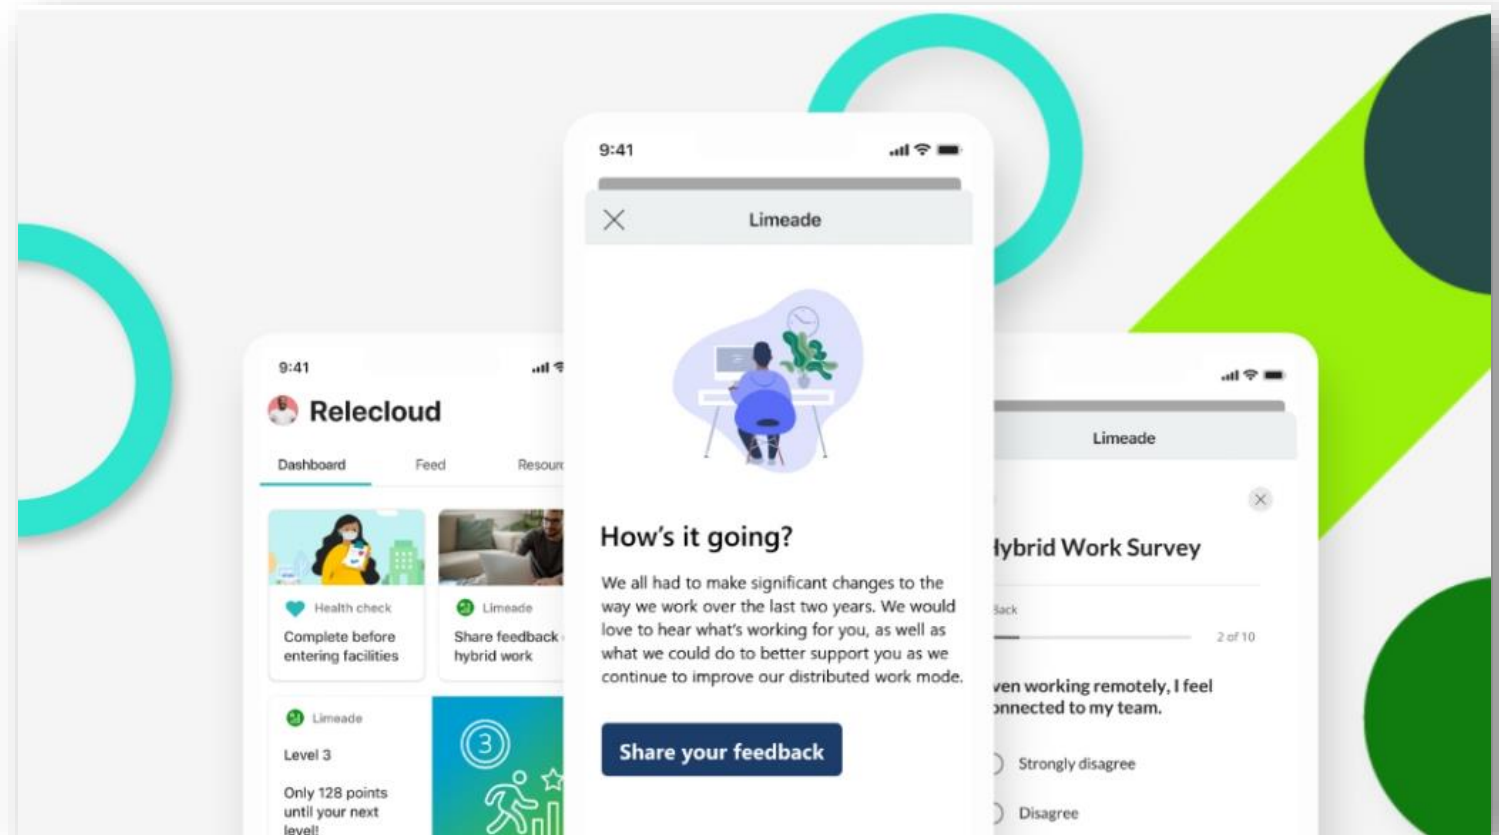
9:41

Relecloud

Dashboard Feed Resour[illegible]

Health check
Complete before entering facilities

Limeade
Share feedback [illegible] hybrid work

Limeade
Level 3
Only 128 points until your next level!

3

9:41

Limeade

How's it going?

We all had to make significant changes to the way we work over the last two years. We would love to hear what's working for you, as well as what we could do to better support you as we continue to improve our distributed work mode.

Share your feedback

Limeade

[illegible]ybrid Work Survey

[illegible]ack

2 of 10

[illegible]en working remotely, I feel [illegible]nnected to my team.

Strongly disagree

Disagree